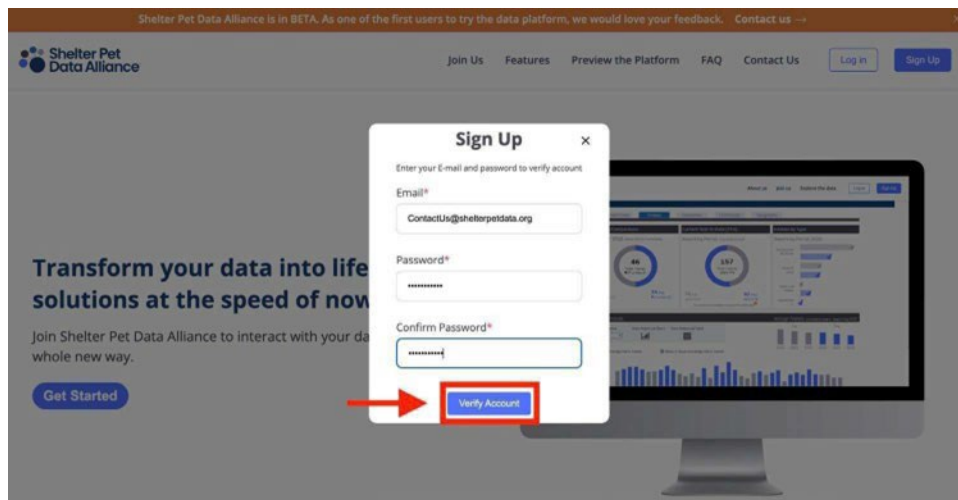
Shelter Pet Data Alliance is in BETA. As one of the first users to try the data platform, we would love your feedback. Contact us →

Shelter Pet Data Alliance

Join Us Features Preview the Platform FAQ Contact Us Log in Sign Up

Transform your data into life solutions at the speed of now

Join Shelter Pet Data Alliance to interact with your da whole new way.

Get Started

Sign Up ×

Enter your E-mail and password to verify account

Email*

ContactUs@shelterpetdata.org

Password*

••••••••••

Confirm Password*

••••••••••

Verify Account